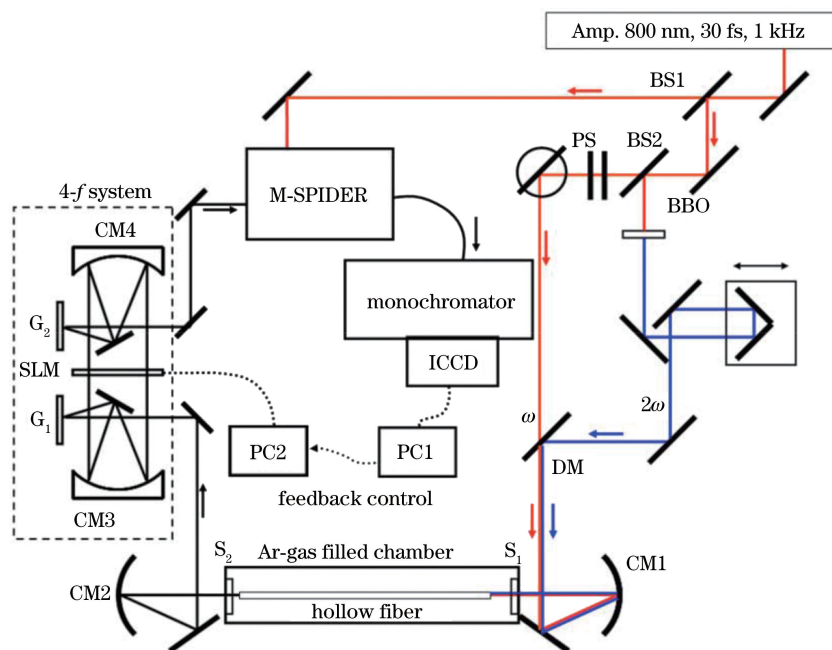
Amp. 800 nm, 30 fs, 1 kHz

BS1

PS

BS2

BBO

M-SPIDER

4-$f$ system

CM4

$G_2$

SLM

$G_1$

CM3

monochromator

ICCD

PC2

PC1

feedback control

$\omega$

$2\omega$

DM

$S_2$

Ar-gas filled chamber

$S_1$

CM1

CM2

hollow fiber